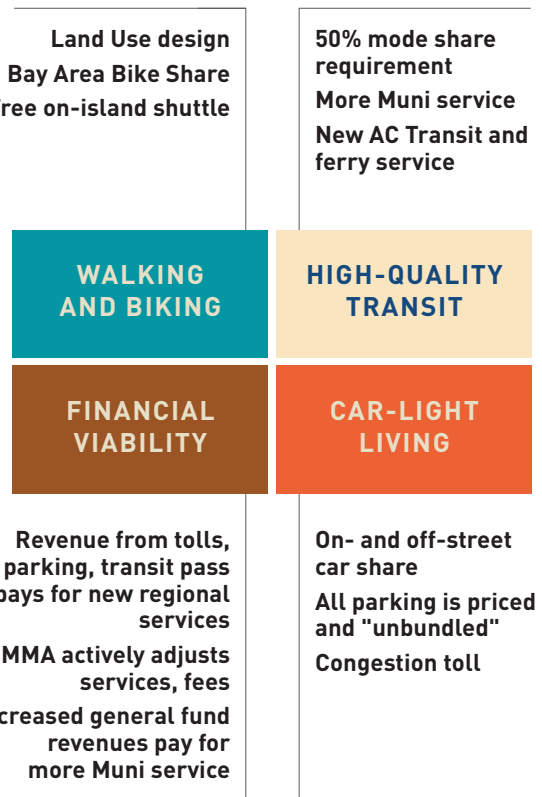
Land Use design
Bay Area Bike Share
ree on-island shuttle

50% mode share requirement
More Muni service
New AC Transit and ferry service

WALKING AND BIKING

HIGH-QUALITY TRANSIT

FINANCIAL VIABILITY

CAR-LIGHT LIVING

Revenue from tolls, parking, transit pass pays for new regional services
MMA actively adjusts services, fees
creased general fund revenues pay for more Muni service

On- and off-street car share
All parking is priced and "unbundled"
Congestion toll